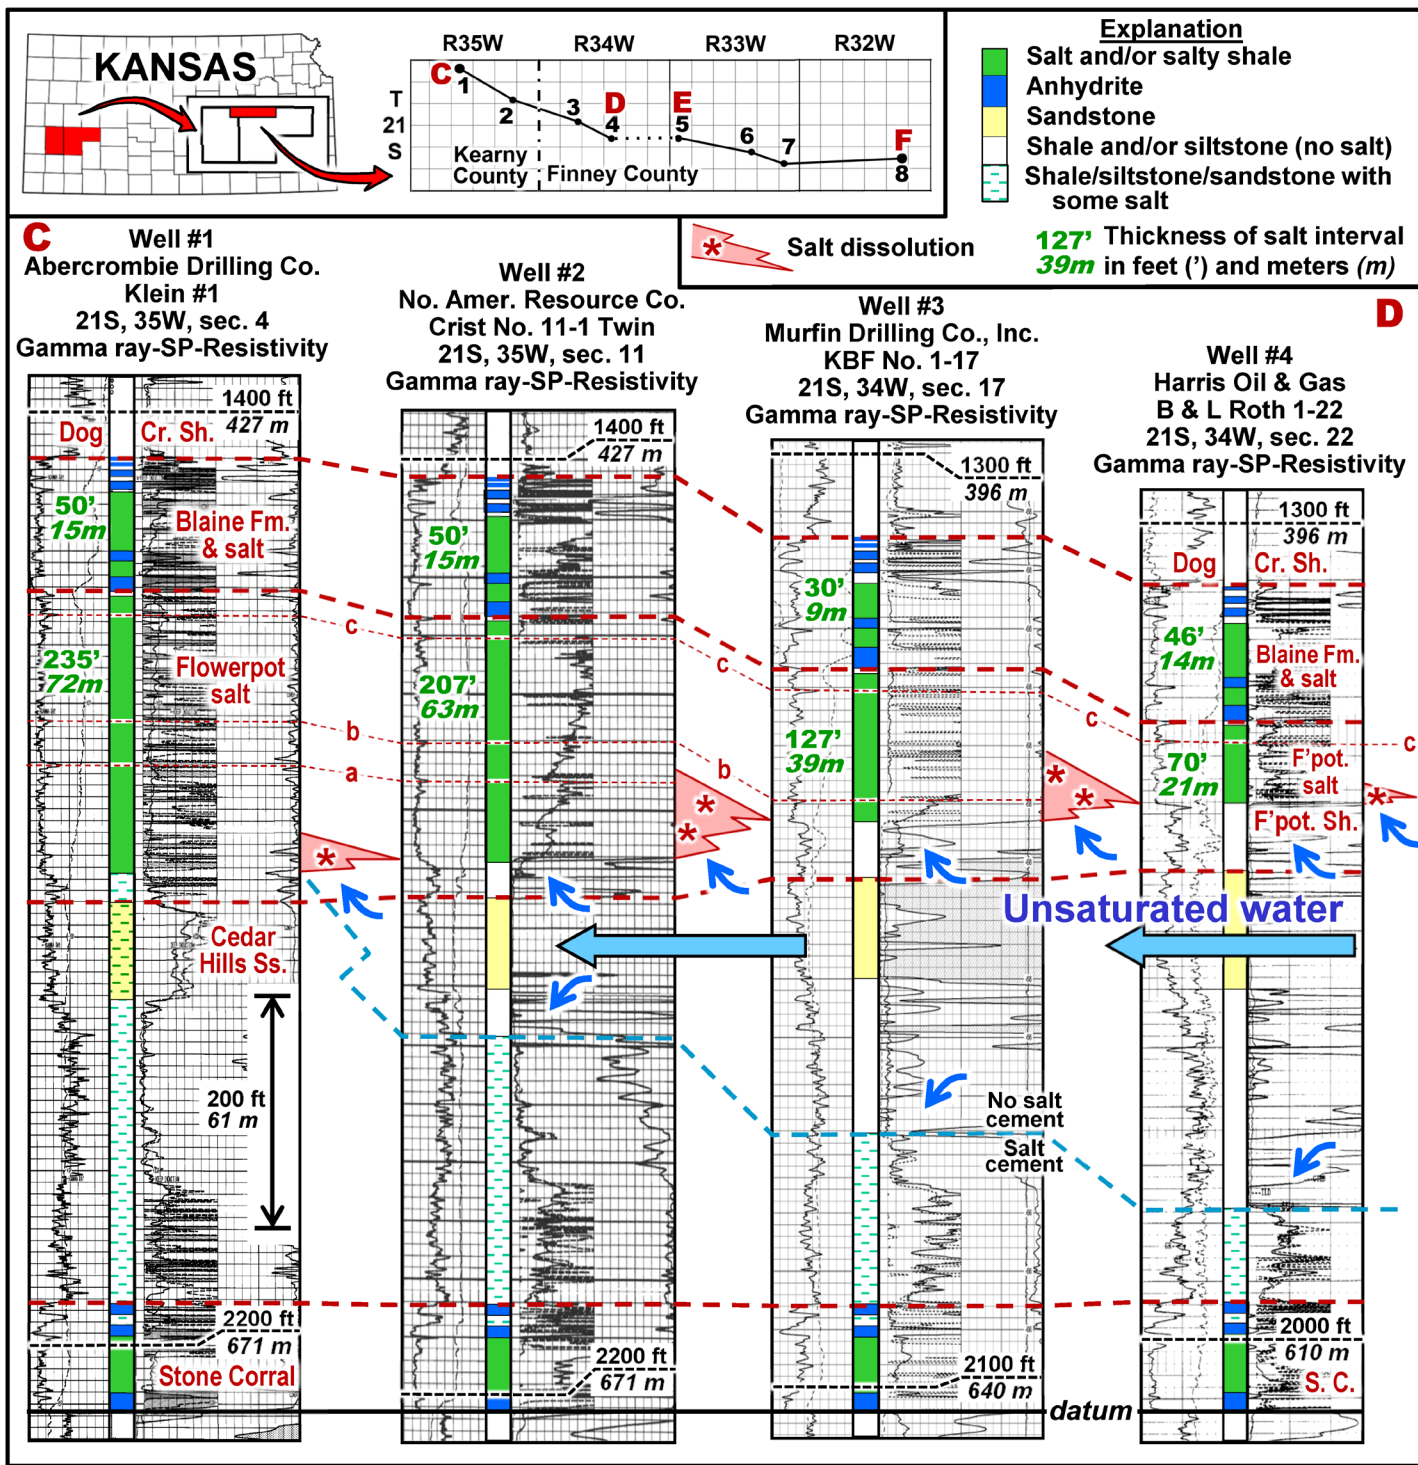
KANSAS

R35W R34W R33W R32W

T 21 S

C 1 2 3 D 4 E 5 6 7 F 8

Kearny County

Finney County

Explanation

Salt and/or salty shale

Anhydrite

Sandstone

Shale and/or siltstone (no salt)

Shale/siltstone/sandstone with some salt

Salt dissolution

127' 39m Thickness of salt interval in feet (') and meters (m)

C

Well #1
Abercrombie Drilling Co.
Klein #1
21S, 35W, sec. 4
Gamma ray-SP-Resistivity

Well #2
No. Amer. Resource Co.
Crist No. 11-1 Twin
21S, 35W, sec. 11
Gamma ray-SP-Resistivity

Well #3
Murfin Drilling Co., Inc.
KBF No. 1-17
21S, 34W, sec. 17
Gamma ray-SP-Resistivity

D

Well #4
Harris Oil & Gas
B & L Roth 1-22
21S, 34W, sec. 22
Gamma ray-SP-Resistivity

1400 ft 427 m

Dog

Cr. Sh.

50' 15m

Blaine Fm. & salt

235' 72m

Flowerpot salt

c

b

a

Cedar Hills Ss.

200 ft 61 m

2200 ft 671 m

Stone Corral

1400 ft 427 m

50' 15m

207' 63m

c

b

2200 ft 671 m

1300 ft 396 m

30' 9m

127' 39m

No salt cement

Salt cement

2100 ft 640 m

datum

1300 ft 396 m

Dog

Cr. Sh.

46' 14m

Blaine Fm. & salt

c

70' 21m

F'pot. salt

F'pot. Sh.

c

Unsaturated water

2000 ft 610 m

S. C.